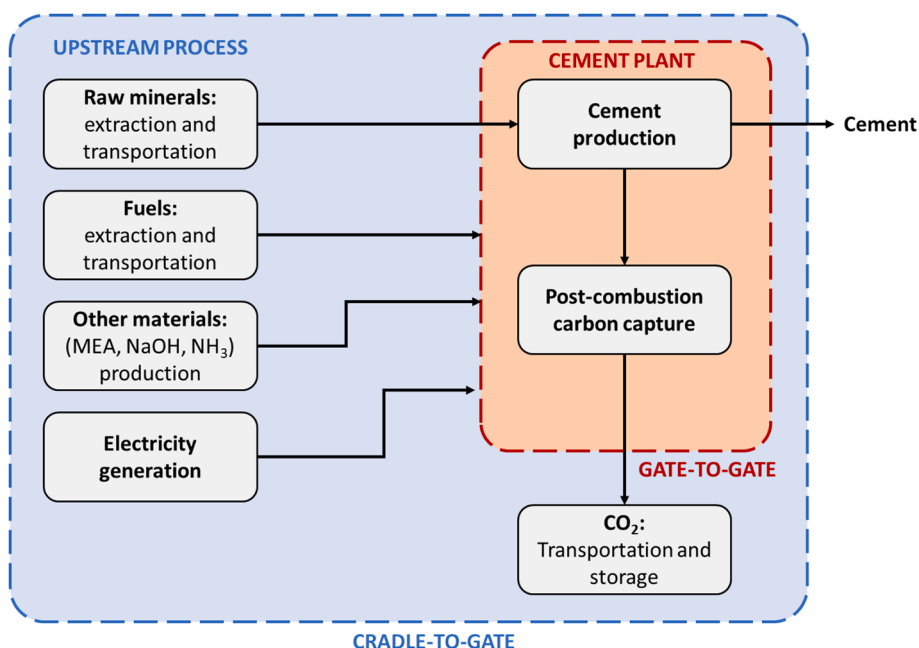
UPSTREAM PROCESS

CEMENT PLANT

Raw minerals: extraction and transportation

Cement production

Cement

Fuels: extraction and transportation

Other materials: (MEA, NaOH, $NH_3$) production

Post-combustion carbon capture

Electricity generation

GATE-TO-GATE

$CO_2$: Transportation and storage

CRADLE-TO-GATE